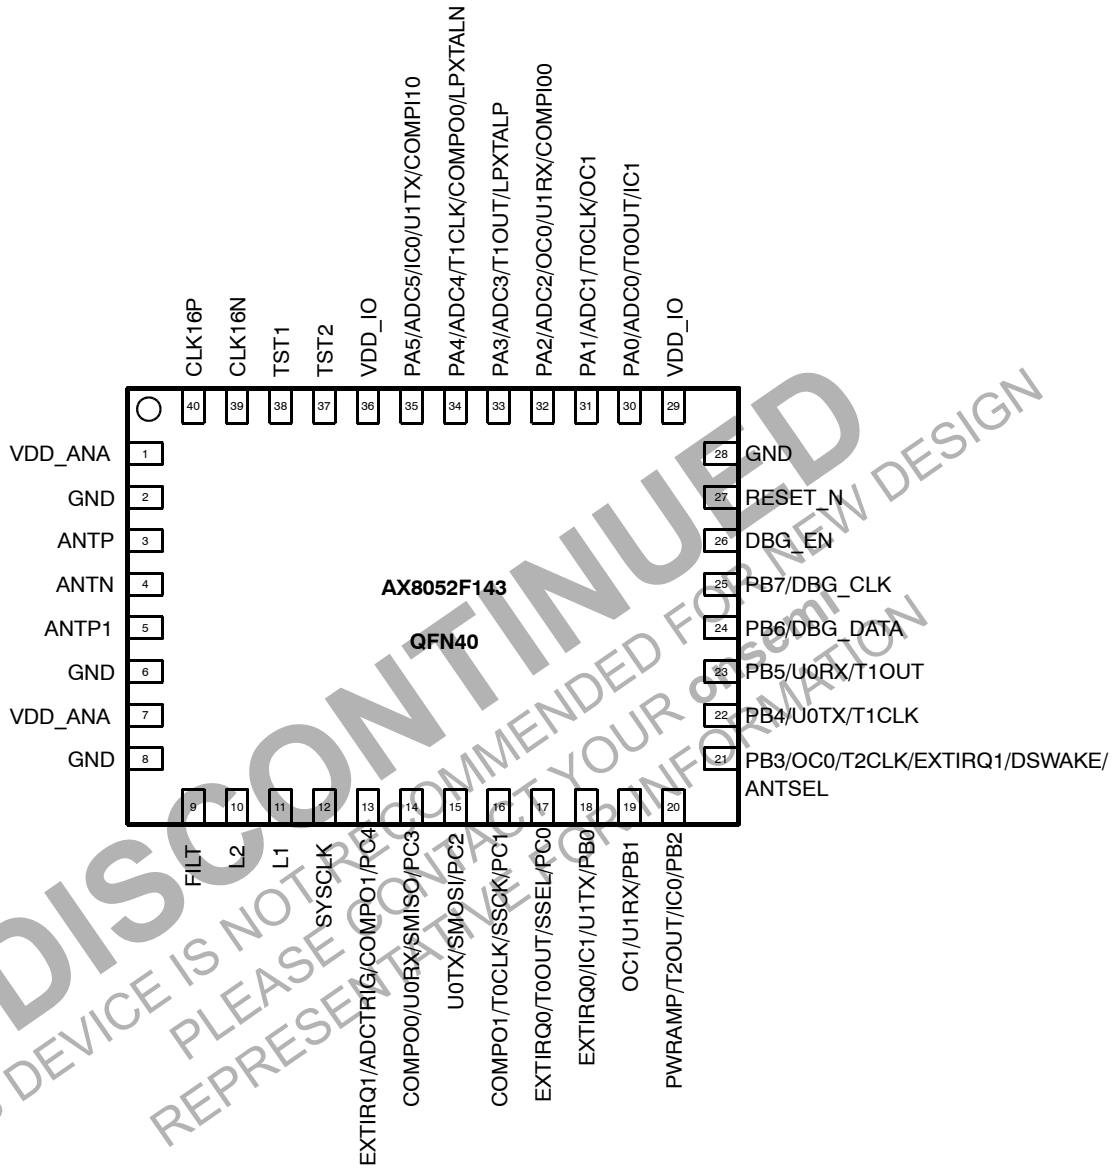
CLK16P
CLK16N
TST1
TST2
VDD_IO
PA5/ADC5/IC0/U1TX/COMPI10
PA4/ADC4/T1CLK/COMPO0/LPXTALN
PA3/ADC3/T1OUT/LPXTALP
PA2/ADC2/OC0/U1RX/COMPI00
PA1/ADC1/T0CLK/OC1
PA0/ADC0/T0OUT/IC1
VDD_IO

40 39 38 37 36 35 34 33 32 31 30 29

VDD_ANA 1
GND 2
ANTP 3
ANTN 4
ANTP1 5
GND 6
VDD_ANA 7
GND 8

28 GND
27 RESET_N
26 DBG_EN
25 PB7/DBG_CLK
24 PB6/DBG_DATA
23 PB5/U0RX/T1OUT
22 PB4/U0TX/T1CLK
21 PB3/OC0/T2CLK/EXTIRQ1/DSWAKE/ANTSEL

AX8052F143

QFN40

9 10 11 12 13 14 15 16 17 18 19 20

FILT
L2
L1
SYSCLK
EXTIRQ1/ADCTRIG/COMPO1/PC4
COMPO0/U0RX/SMISO/PC3
U0TX/SMOSI/PC2
COMPO1/T0CLK/SSCK/PC1
EXTIRQ0/T0OUT/SSEL/PC0
EXTIRQ0/IC1/U1TX/PB0
OC1/U1RX/PB1
PWRAMP/T2OUT/IC0/PB2

DISCONTINUED
DEVICE IS NOT RECOMMENDED FOR NEW DESIGN
PLEASE CONTACT YOUR onsemi
REPRESENTATIVE FOR INFORMATION